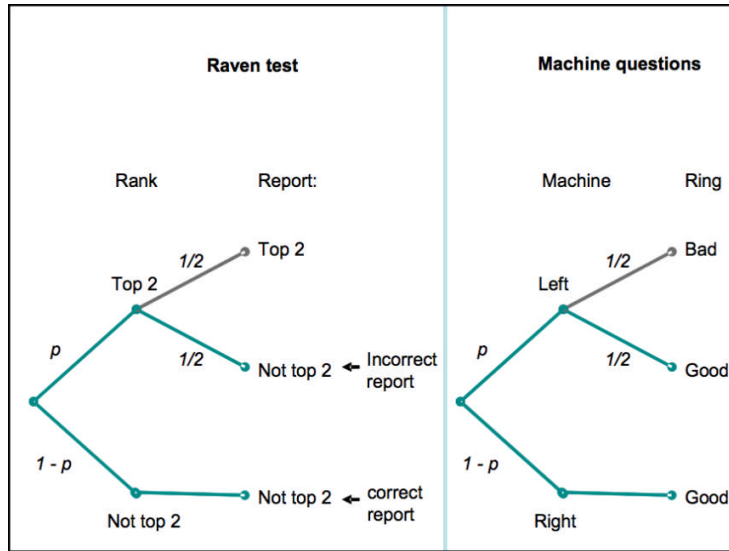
Raven test

Rank

Report:

Top 2

1/2

Top 2

p

1/2

Not top 2 ← Incorrect report

1 - p

Not top 2 ← correct report

Not top 2

Machine questions

Machine

Ring

Bad

1/2

Left

p

1/2

Good

1 - p

Good

Right